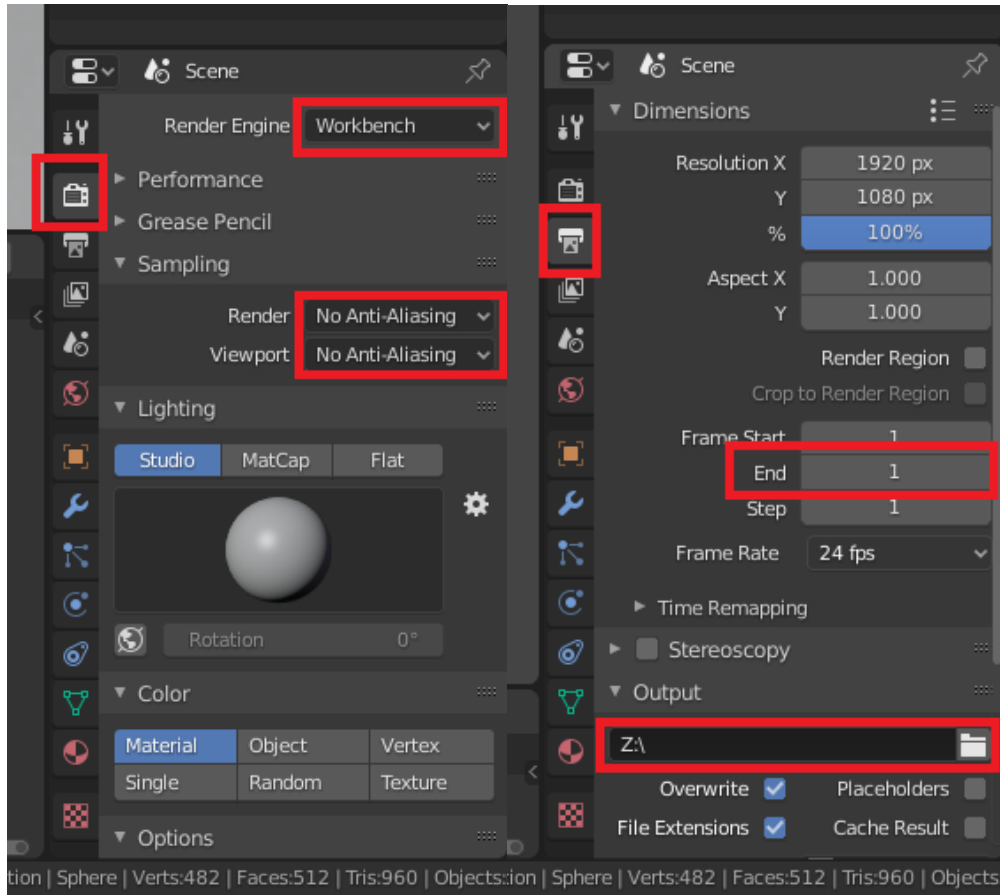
Scene

Render Engine Workbench

Performance

Grease Pencil

Sampling

Render No Anti-Aliasing

Viewport No Anti-Aliasing

Lighting

Studio MatCap Flat

Rotation 0°

Color

Material Object Vertex

Single Random Texture

Options

tion | Sphere | Verts:482 | Faces:512 | Tris:960 | Objects:

Scene

Dimensions

Resolution X 1920 px

Y 1080 px

% 100%

Aspect X 1.000

Y 1.000

Render Region

Crop to Render Region

Frame Start 1

End 1

Step 1

Frame Rate 24 fps

Time Remapping

Stereoscopy

Output

Z:\

Overwrite

Placeholders

File Extensions

Cache Result

ion | Sphere | Verts:482 | Faces:512 | Tris:960 | Objects